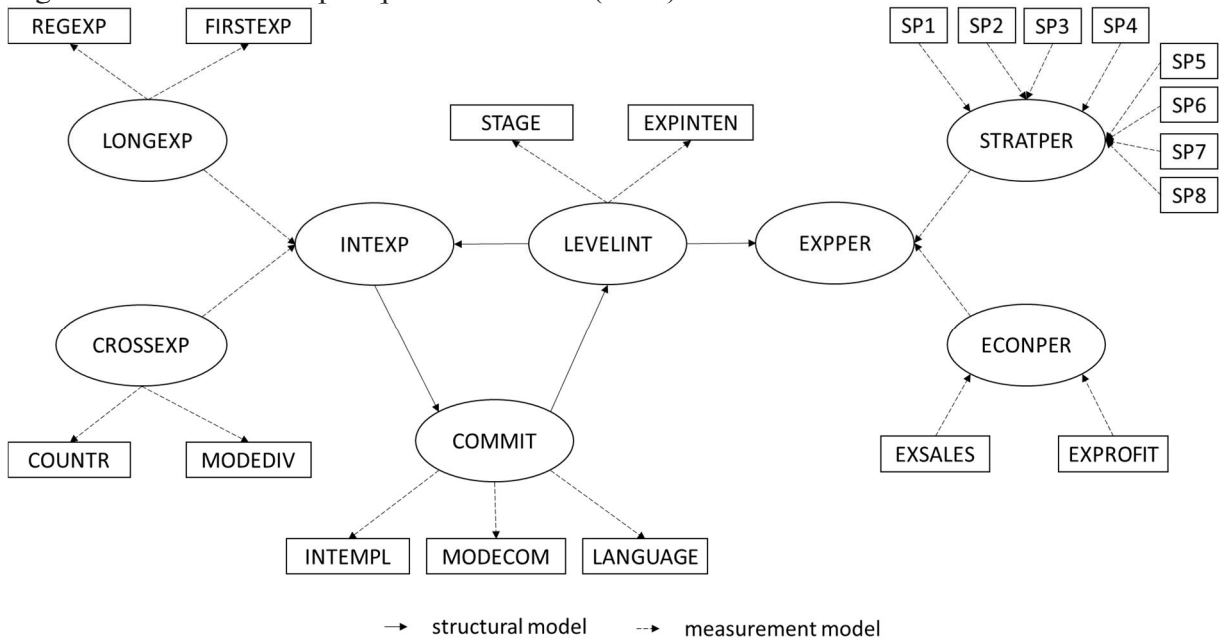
REGEXP
FIRSTEXP
SP1
SP2
SP3
SP4
SP5
SP6
SP7
SP8
LONGEXP
STAGE
EXPINTEN
STRATPER
INTEXP
LEVELINT
EXPPER
CROSSEXP
ECONPER
COMMIT
COUNTR
MODEDIV
EXSALES
EXPROFIT
INTEMPL
MODECOM
LANGUAGE

structural model
measurement model